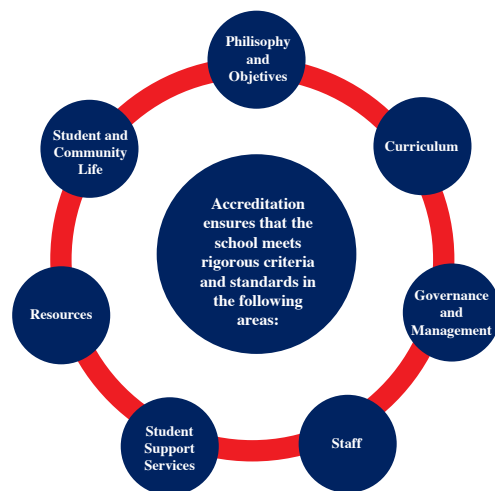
Philisophy and Objetives

Curriculum

Governance and Management

Staff

Student Support Services

Resources

Student and Community Life

Accreditation ensures that the school meets rigorous criteria and standards in the following areas: